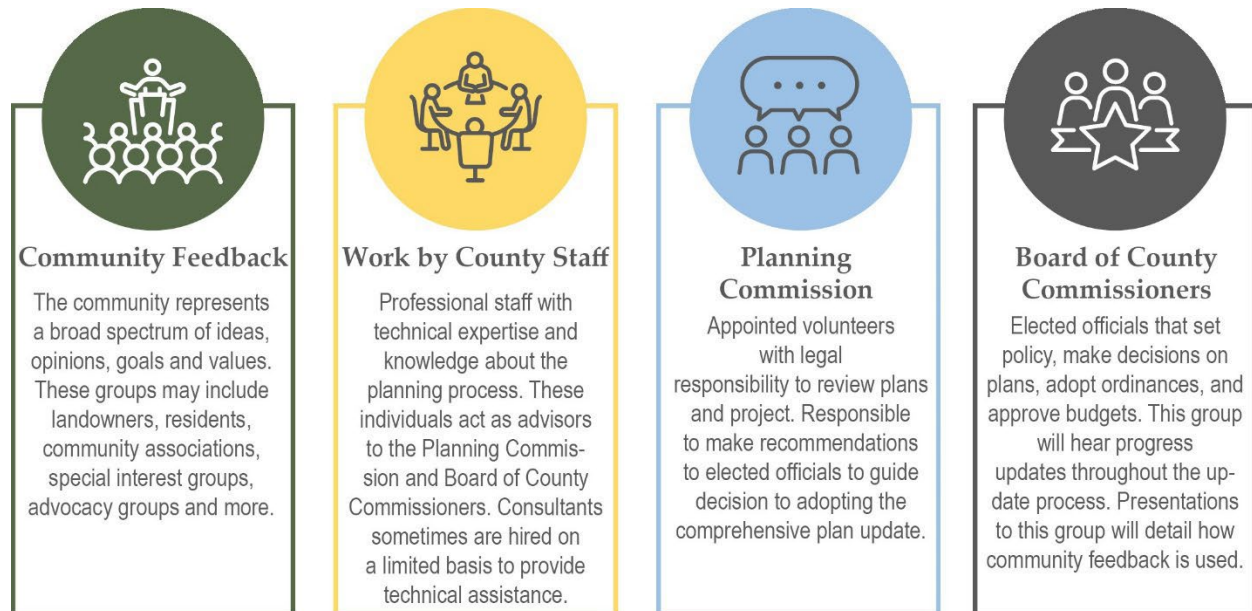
Community Feedback

The community represents a broad spectrum of ideas, opinions, goals and values. These groups may include landowners, residents, community associations, special interest groups, advocacy groups and more.

Work by County Staff

Professional staff with technical expertise and knowledge about the planning process. These individuals act as advisors to the Planning Commission and Board of County Commissioners. Consultants sometimes are hired on a limited basis to provide technical assistance.

Planning Commission

Appointed volunteers with legal responsibility to review plans and project. Responsible to make recommendations to elected officials to guide decision to adopting the comprehensive plan update.

Board of County Commissioners

Elected officials that set policy, make decisions on plans, adopt ordinances, and approve budgets. This group will hear progress updates throughout the update process. Presentations to this group will detail how community feedback is used.